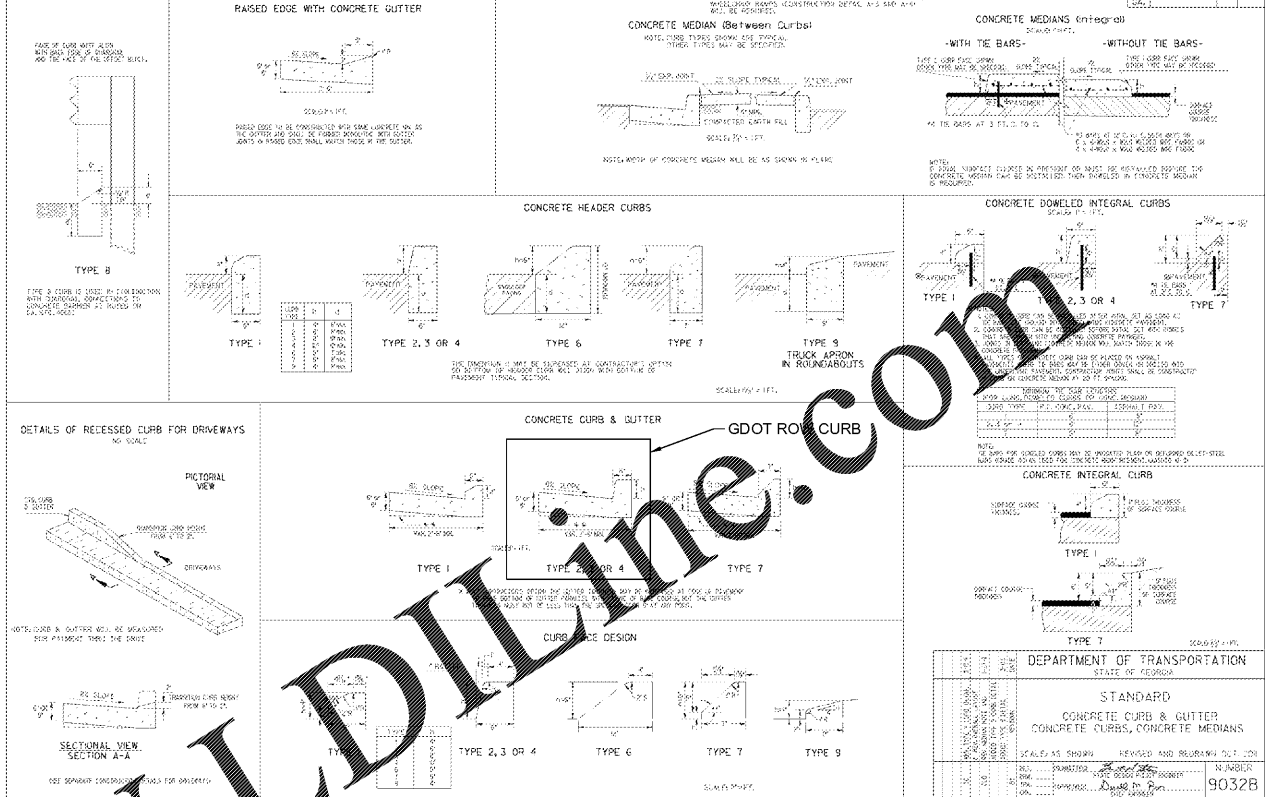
RAISED EDGE WITH CONCRETE GUTTER

CONCRETE MEDIAN (Between Curbs)

CONCRETE MEDIANS (Integral)

-WITH TIE BARS-

-WITHOUT TIE BARS-

TYPE 8

CONCRETE HEADER CURBS

CONCRETE DOWELED INTEGRAL CURBS

PAVEMENT

TYPE 1

TYPE 2, 3 OR 4

TYPE 6

TYPE 7

TYPE 9
TRUCK APRON
IN ROUNDABOUTS

TYPE 1

TYPE 2, 3 OR 4

TYPE 7

DETAILS OF RECESSED CURB FOR DRIVEWAYS

PICTORIAL VIEW

DRIVEWAYS

CONCRETE CURB & GUTTER

GDOT ROW CURB

TYPE 1

TYPE 2, 3 OR 4

TYPE 7

CONCRETE INTEGRAL CURB

TYPE 1

TYPE 7

SECTIONAL VIEW
SECTION A-A

CURB FACE DESIGN

TYPE 2, 3 OR 4

TYPE 6

TYPE 7

TYPE 9

DEPARTMENT OF TRANSPORTATION
STATE OF GEORGIA

STANDARD

CONCRETE CURB & GUTTER
CONCRETE CURBS, CONCRETE MEDIANS

SCALE: AS SHOWN

NUMBER
9032B

LDILine.com